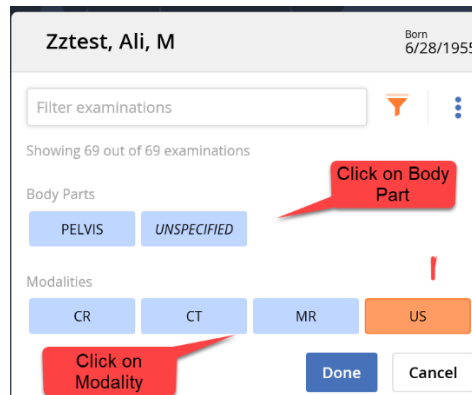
Zztest, Ali, M

Born
6/28/1955

Filter examinations

Showing 69 out of 69 examinations

Click on Body Part

Body Parts

PELVIS

UNSPECIFIED

Modalities

CR

CT

MR

US

Click on Modality

Done

Cancel